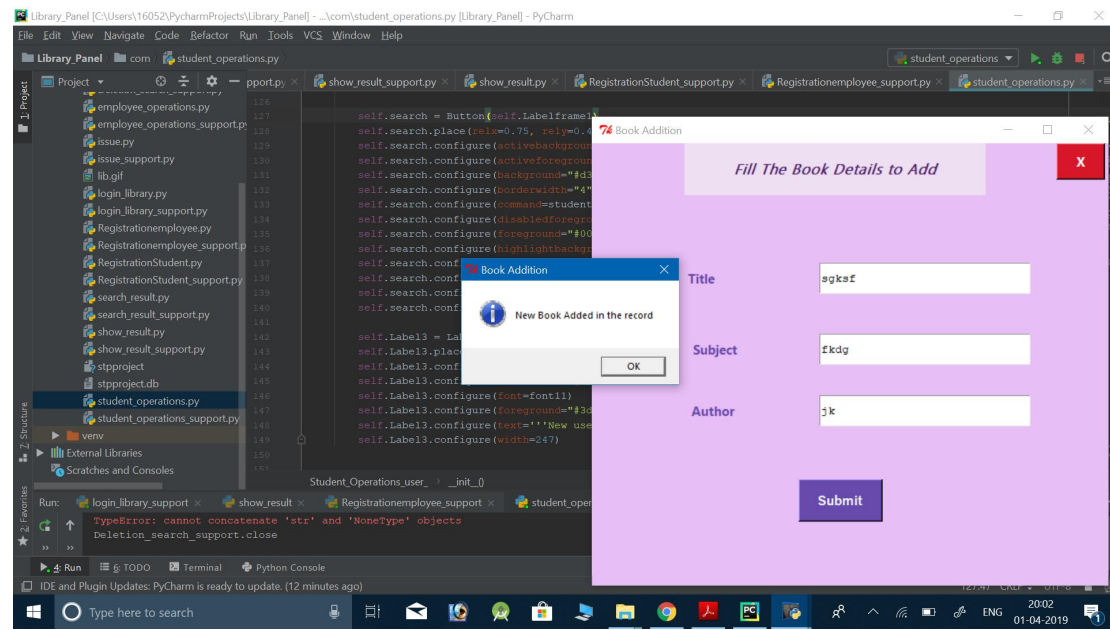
Library_Panel [C:\Users\16052\PycharmProjects\Library_Panel] - ...\com\student_operations.py [Library_Panel] - PyCharm

File Edit View Navigate Code Refactor Run Tools VCS Window Help

Library_Panel com student_operations.py

student_operations

Project

pport.py show_result_support.py show_result.py RegistrationStudent_support.py Registrationemployee_support.py student_operations.py

employee_operations.py
employee_operations_support.py
issue.py
issue_support.py
lib.gif
login_library.py
login_library_support.py
Registrationemployee.py
Registrationemployee_support.py
RegistrationStudent.py
RegistrationStudent_support.py
search_result.py
search_result_support.py
show_result.py
show_result_support.py
stpproject
stpproject.db
student_operations.py
student_operations_support.py
venv
External Libraries
Scratches and Consoles

126
127 self.search = Button(self.Labelframe1)
128 self.search.place(relx=0.75, rely=0.4
129 self.search.configure(activebackgroun
130 self.search.configure(activeforegroun
131 self.search.configure(background="#d3
132 self.search.configure(borderwidth="4"
133 self.search.configure(command=student
134 self.search.configure(disabledforegro
135 self.search.configure(foreground="#00
136 self.search.configure(highlightbackgr
137 self.search.conf
138 self.search.conf
139 self.search.conf
140 self.search.conf
141
142 self.Label3 = Lab
143 self.Label3.place
144 self.Label3.conf
145 self.Label3.conf
146 self.Label3.conf
147 self.Label3.configure(font=font11)
148 self.Label3.configure(foreground="#3d
149 self.Label3.configure(text='''New use
150 self.Label3.configure(width=247)

Student_Operations_user_ > __init__()

Book Addition

Fill The Book Details to Add

X

Title sgksf

Subject fkdg

Author jk

Submit

Book Addition

New Book Added in the record

OK

Run: login_library_support show_result Registrationemployee_support student_oper

TypeError: cannot concatenate 'str' and 'NoneType' objects
Deletion_search_support.close

4: Run 6: TODO Terminal Python Console

IDE and Plugin Updates: PyCharm is ready to update. (12 minutes ago)

Type here to search

ENG 20:02 01-04-2019